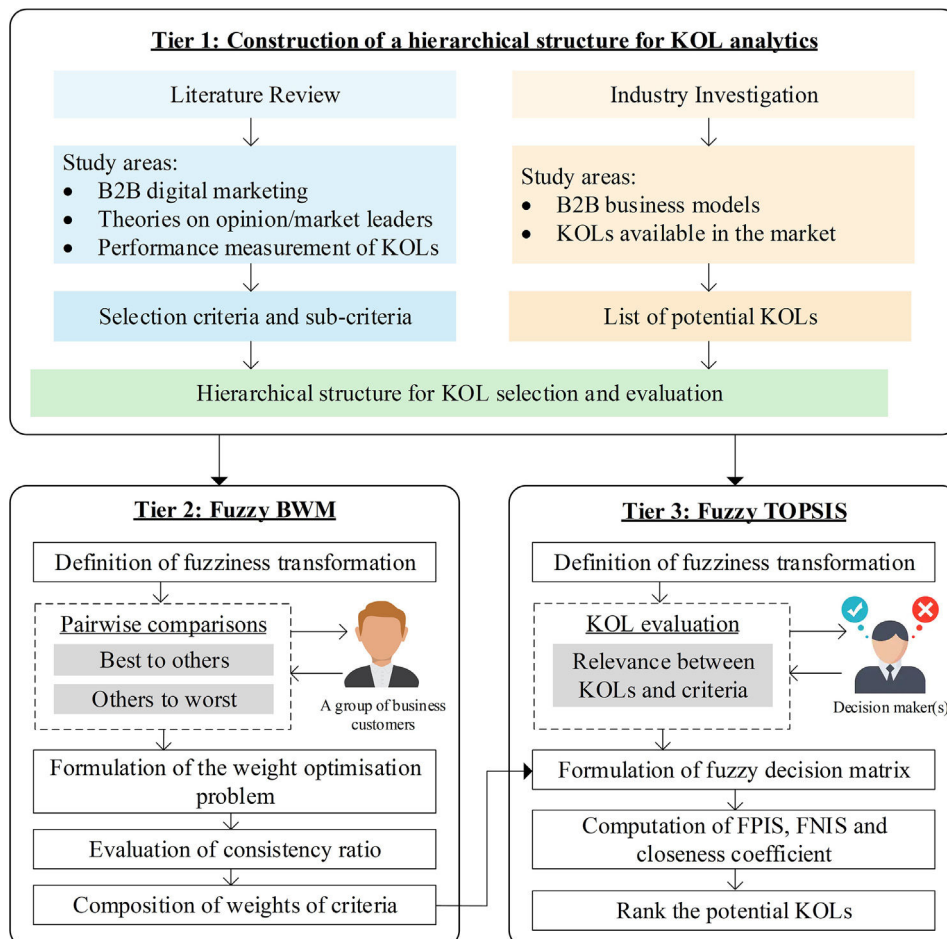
Tier 1: Construction of a hierarchical structure for KOL analytics

Literature Review

Study areas:
- B2B digital marketing
- Theories on opinion/market leaders
- Performance measurement of KOLs

Selection criteria and sub-criteria

Industry Investigation

Study areas:
- B2B business models
- KOLs available in the market

List of potential KOLs

Hierarchical structure for KOL selection and evaluation

Tier 2: Fuzzy BWM

Definition of fuzziness transformation

Pairwise comparisons

Best to others

Others to worst

A group of business customers

Formulation of the weight optimisation problem

Evaluation of consistency ratio

Composition of weights of criteria

Tier 3: Fuzzy TOPSIS

Definition of fuzziness transformation

KOL evaluation

Relevance between KOLs and criteria

Decision maker(s)

Formulation of fuzzy decision matrix

Computation of FPIS, FNIS and closeness coefficient

Rank the potential KOLs